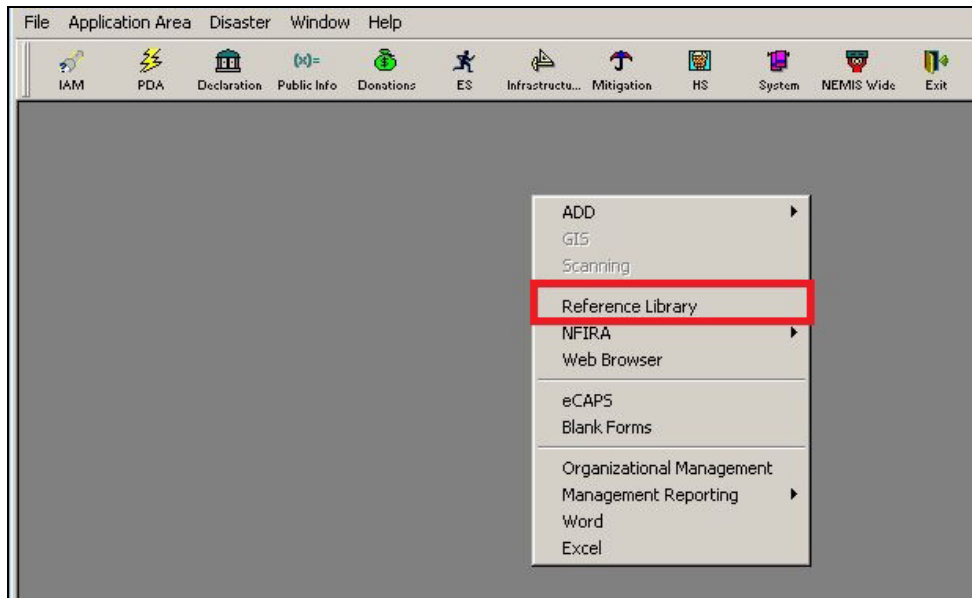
File Application Area Disaster Window Help

IAM PDA Declaration Public Info Donations ES Infrastructu... Mitigation HS System NEMIS Wide Exit

ADD
GIS
Scanning
Reference Library
NFIRA
Web Browser
eCAPS
Blank Forms
Organizational Management
Management Reporting
Word
Excel